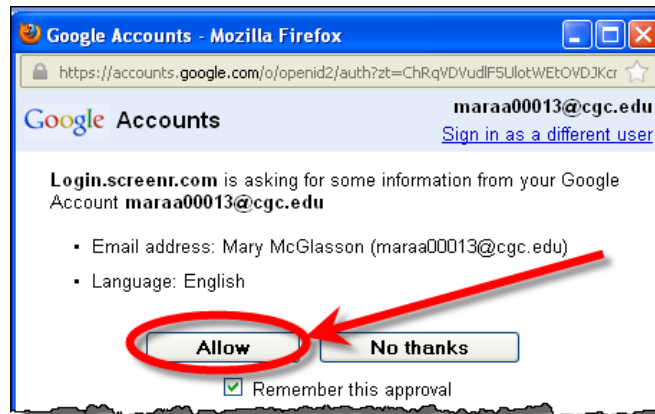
Google Accounts - Mozilla Firefox

https://accounts.google.com/o/openid2/auth?zt=ChRqVDVudlF5UlotWEtOVDJKcr

Google Accounts

maraa00013@cgc.edu

Sign in as a different user

Login.screenr.com is asking for some information from your Google Account maraa00013@cgc.edu

• Email address: Mary McGlasson (maraa00013@cgc.edu)

• Language: English

Allow

No thanks

Remember this approval